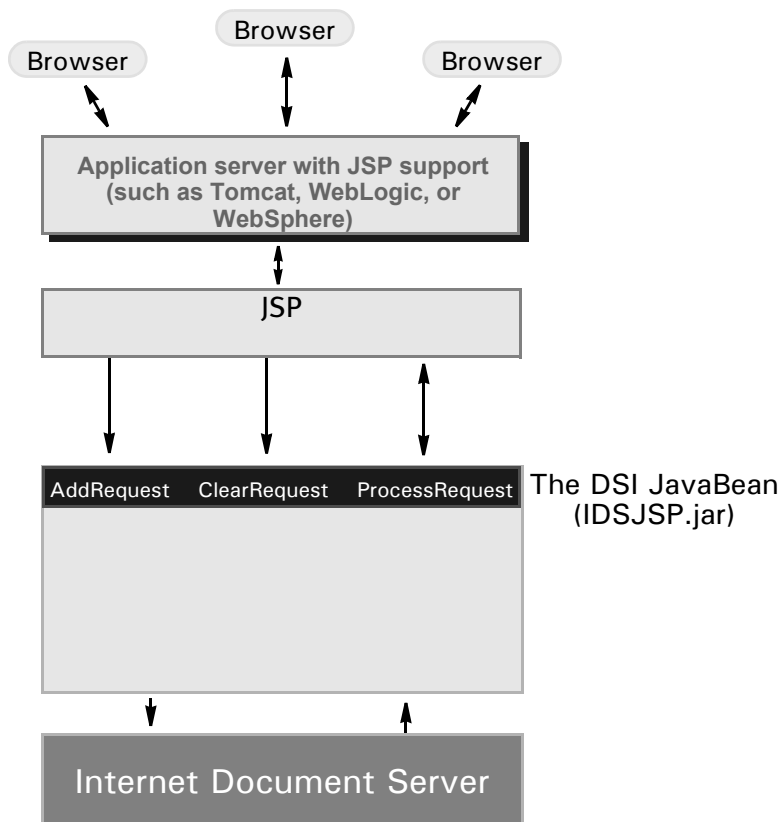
Browser

Browser

Browser

Application server with JSP support (such as Tomcat, WebLogic, or WebSphere)

JSP

AddRequest ClearRequest ProcessRequest

The DSI JavaBean (IDSJSP.jar)

Internet Document Server